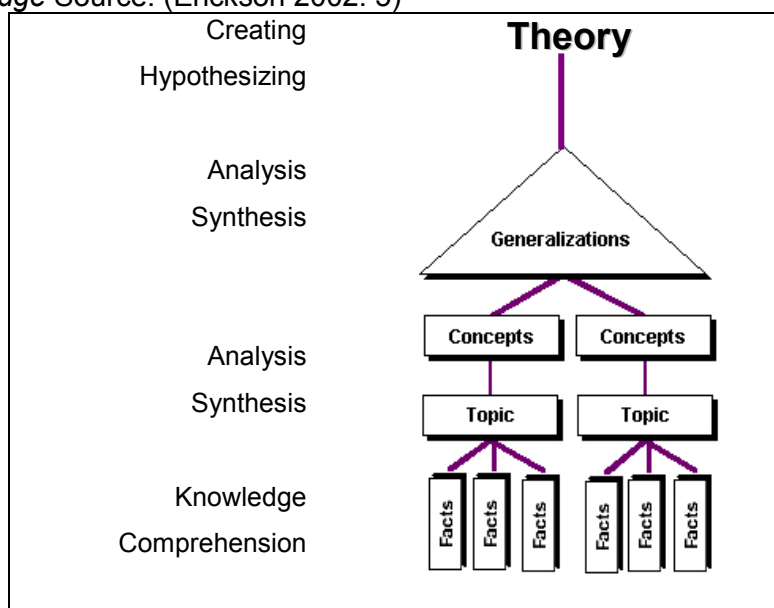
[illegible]ge Source: (Erickson 2002: 5)

Creating

Hypothesizing

Analysis

Synthesis

Analysis

Synthesis

Knowledge

Comprehension

Theory

Generalizations

Concepts

Concepts

Topic

Topic

Facts

Facts

Facts

Facts

Facts

Facts